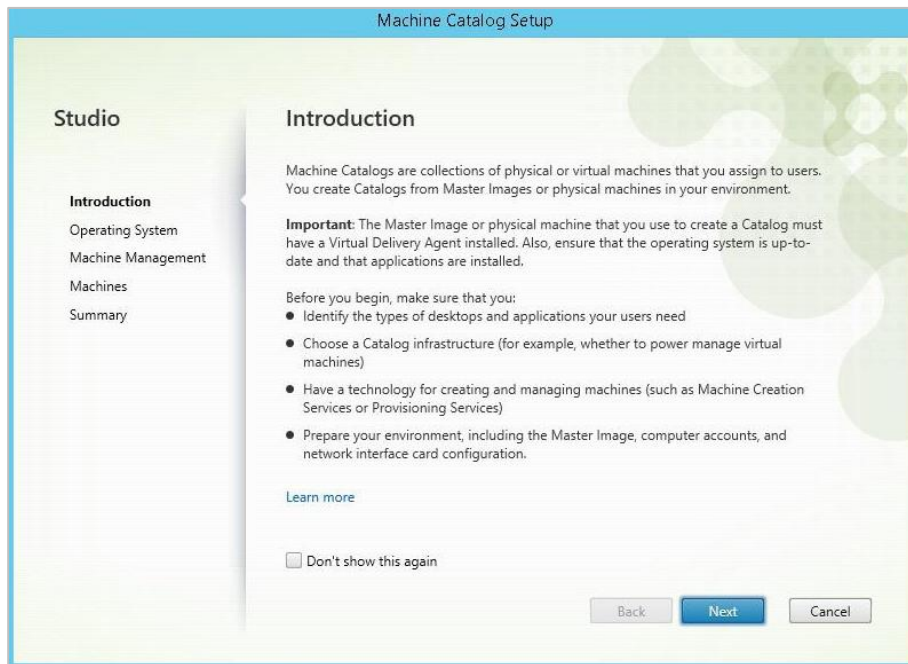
Machine Catalog Setup

Studio

Introduction
Operating System
Machine Management
Machines
Summary

Introduction

Machine Catalogs are collections of physical or virtual machines that you assign to users. You create Catalogs from Master Images or physical machines in your environment.

**Important**: The Master Image or physical machine that you use to create a Catalog must have a Virtual Delivery Agent installed. Also, ensure that the operating system is up-to-date and that applications are installed.

Before you begin, make sure that you:
- Identify the types of desktops and applications your users need
- Choose a Catalog infrastructure (for example, whether to power manage virtual machines)
- Have a technology for creating and managing machines (such as Machine Creation Services or Provisioning Services)
- Prepare your environment, including the Master Image, computer accounts, and network interface card configuration.

Learn more

Don't show this again

Back
Next
Cancel